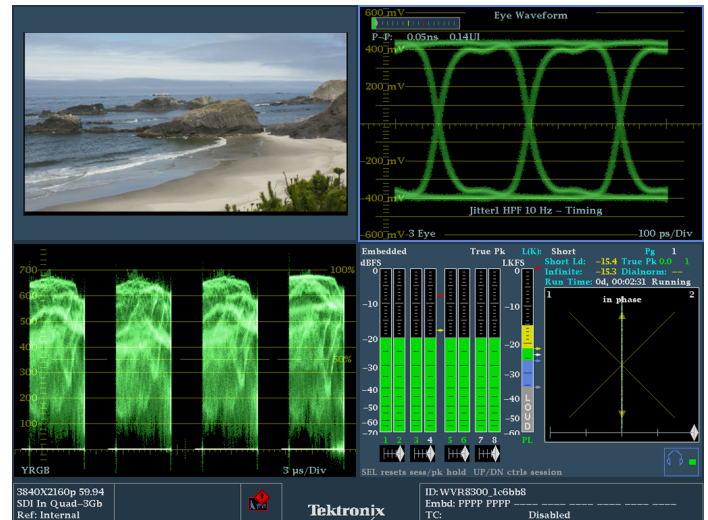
600 mV
Eye Waveform
P-P: 0.05ns 0.14UI
400 mV
200 mV
0 mV
-200 mV
-400 mV
Jitter1 HPF 10 Hz - Timing
-600 mV 3 Eye
100 ps/Div

700
600
500
400
300
200
100
0
100%
50%
YRGB
3 µs/Div

Embedded
True Pk
L(K)
Short
dBFS
LKFS
-20
-30
-40
-50
-60
-60
-20
-30
-40
-50
LOUD
1 2 3 4 5 6 7 8 PL
SEL resets sess/pk hold UP/DN ctrls session

Pg 1
Short Ld: -15.4 True Pk 0.0 1
Infinite: -15.3 Dialnorm: --
Run Time: 0d, 00:02:31 Running
1 in phase 2

3840X2160p 59.94
SDI In Quad-3Gb
Ref: Internal
Tektronix
ID:WVR8300_1c6bb8
Embd: PPPP PPPP
TC: Disabled